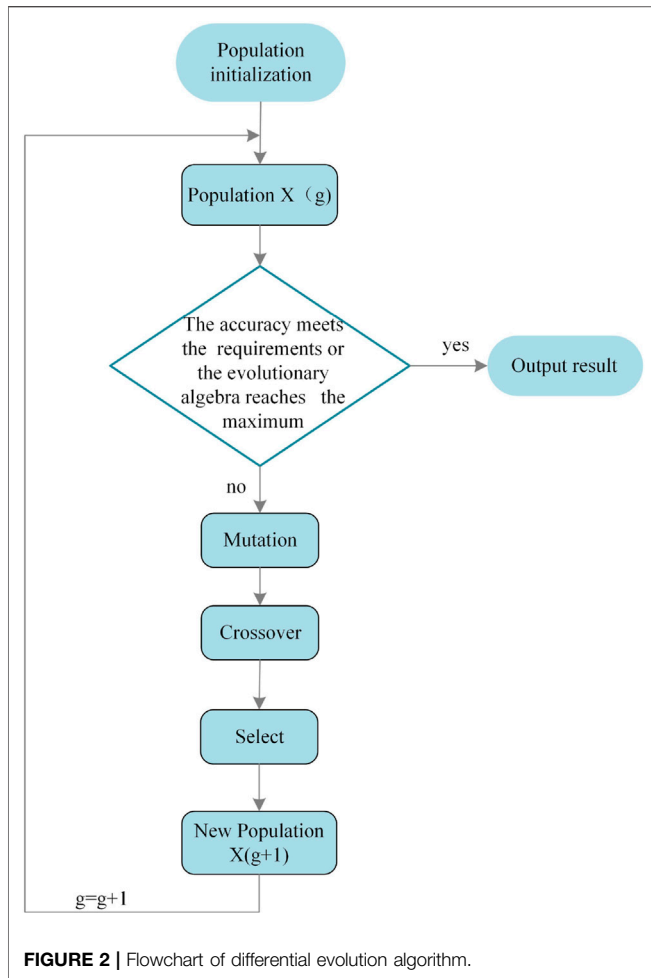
Population initialization

Population X（g）

The accuracy meets the requirements or the evolutionary algebra reaches the maximum

yes

Output result

no

Mutation

Crossover

Select

New Population X(g+1)

g=g+1

FIGURE 2 | Flowchart of differential evolution algorithm.